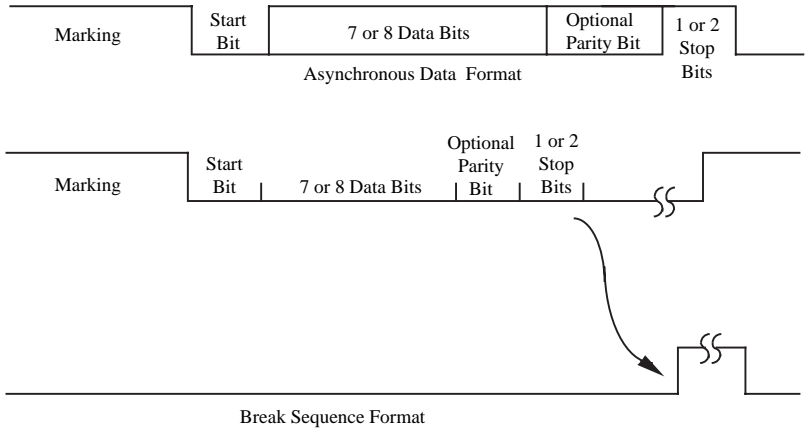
Marking

Start Bit

7 or 8 Data Bits

Optional Parity Bit

1 or 2 Stop Bits

Asynchronous Data Format

Marking

Start Bit

7 or 8 Data Bits

Optional Parity Bit

1 or 2 Stop Bits

Break Sequence Format